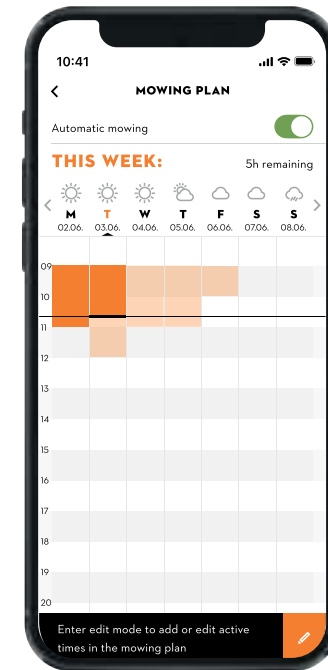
10:41

MOWING PLAN

Automatic mowing

THIS WEEK:

5h remaining

| M | T | W | T | F | S | S |
|---|---|---|---|---|---|---|
| 02.06. | 03.06. | 04.06. | 05.06. | 06.06. | 07.06. | 08.06. |

09
10
11
12
13
14
15
16
17
18
19
20

Enter edit mode to add or edit active times in the mowing plan